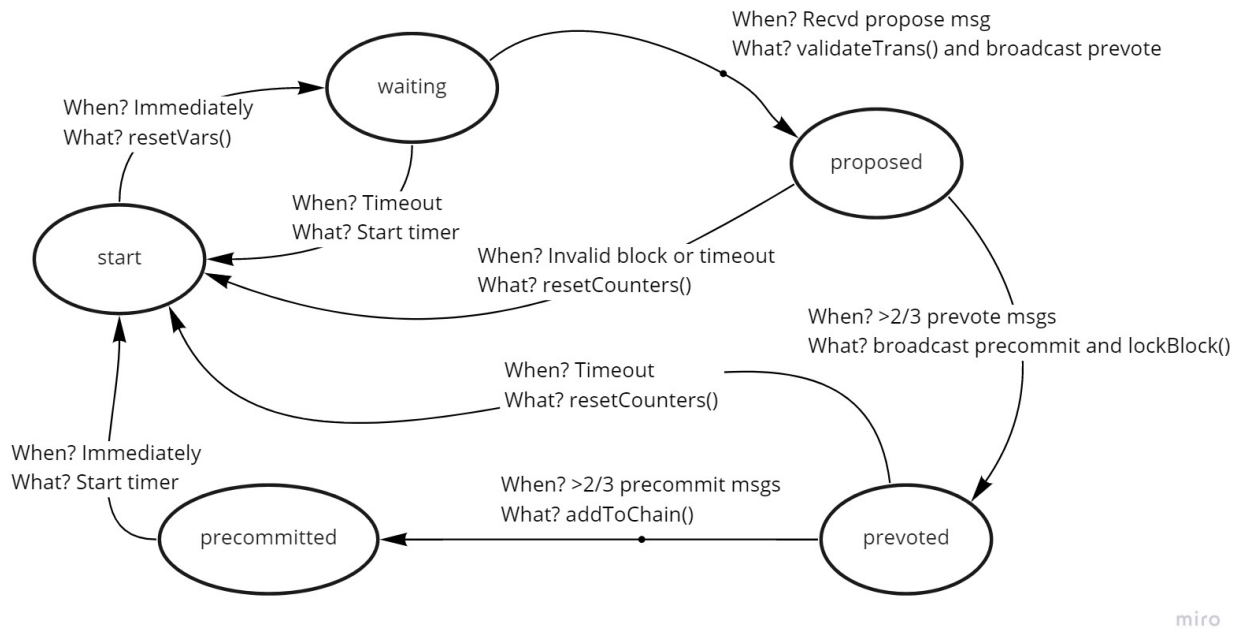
When? Recvd propose msg
What? validateTrans() and broadcast prevote

waiting

When? Immediately
What? resetVars()

proposed

When? Timeout
What? Start timer

start

When? Invalid block or timeout
What? resetCounters()

When? >2/3 prevote msgs
What? broadcast precommit and lockBlock()

When? Timeout
What? resetCounters()

When? Immediately
What? Start timer

When? >2/3 precommit msgs
What? addToChain()

precommitted

prevoted

miro